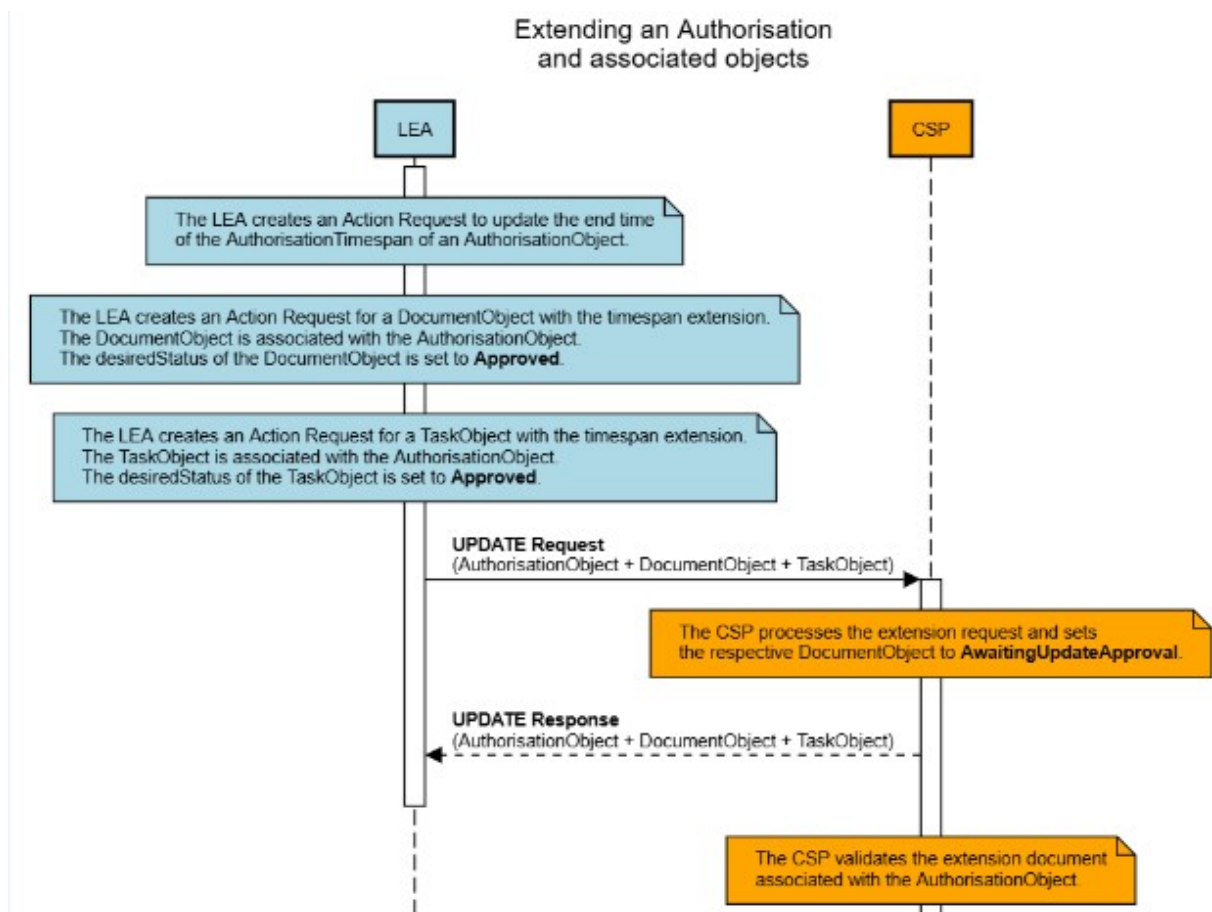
Extending an Authorisation and associated objects

LEA

CSP

The LEA creates an Action Request to update the end time of the AuthorisationTimespan of an AuthorisationObject.

The LEA creates an Action Request for a DocumentObject with the timespan extension.
The DocumentObject is associated with the AuthorisationObject.
The desiredStatus of the DocumentObject is set to **Approved**.

The LEA creates an Action Request for a TaskObject with the timespan extension.
The TaskObject is associated with the AuthorisationObject.
The desiredStatus of the TaskObject is set to **Approved**.

**UPDATE Request**
(AuthorisationObject + DocumentObject + TaskObject)

The CSP processes the extension request and sets the respective DocumentObject to **AwaitingUpdateApproval**.

**UPDATE Response**
(AuthorisationObject + DocumentObject + TaskObject)

The CSP validates the extension document associated with the AuthorisationObject.